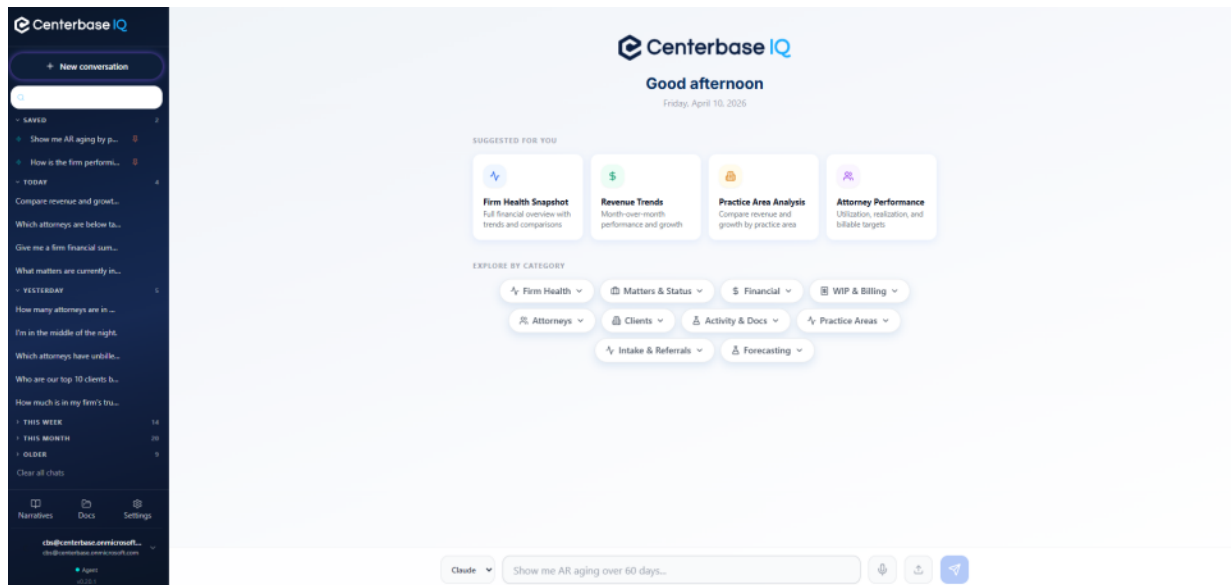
Centerbase IQ

+ New conversation

SAVED 2

Show me AR aging by p...

How is the firm performi...

TODAY 4

Compare revenue and growt...

Which attorneys are below ta...

Give me a firm financial sum...

What matters are currently in...

YESTERDAY 5

How many attorneys are in ...

I'm in the middle of the night.

Which attorneys have unbille...

Who are our top 10 clients b...

How much is in my firm's tru...

THIS WEEK 14

THIS MONTH 20

OLDER 9

Clear all chats

Narratives Docs Settings

cbs@centerbase.onmicrosoft...
cbs@centerbase.onmicrosoft.com

Agent
v1.20.1

Centerbase IQ

Good afternoon

Friday, April 10, 2026

SUGGESTED FOR YOU

Firm Health Snapshot
Full financial overview with trends and comparisons

Revenue Trends
Month-over-month performance and growth

Practice Area Analysis
Compare revenue and growth by practice area

Attorney Performance
Utilization, realization, and billable targets

EXPLORE BY CATEGORY

Firm Health
Matters & Status
Financial
WIP & Billing
Attorneys
Clients
Activity & Docs
Practice Areas
Intake & Referrals
Forecasting

Claude

Show me AR aging over 60 days...